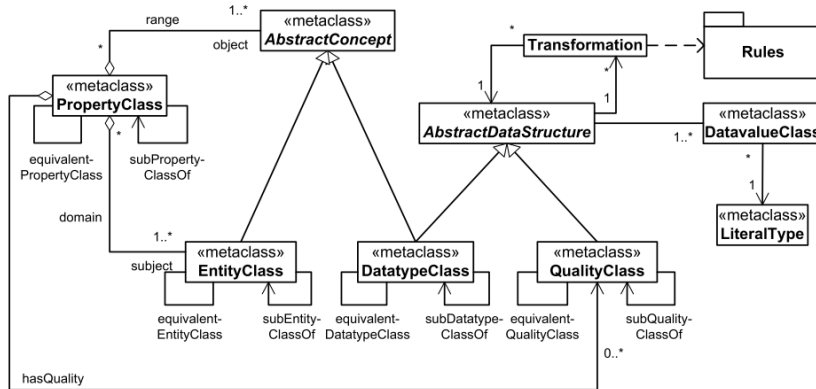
range
1..*
«metaclass»
AbstractConcept
object
*
«metaclass»
PropertyClass
*
equivalent-PropertyClass
subProperty-ClassOf
domain
1..*
subject
«metaclass»
EntityClass
equivalent-EntityClass
subEntity-ClassOf
«metaclass»
DatatypeClass
equivalent-DatatypeClass
subDatatype-ClassOf
*
Transformation
Rules
1
*
1
«metaclass»
AbstractDataStructure
1..*
«metaclass»
DatavalueClass
*
1
«metaclass»
LiteralType
«metaclass»
QualityClass
equivalent-QualityClass
subQuality-ClassOf
0..*
hasQuality